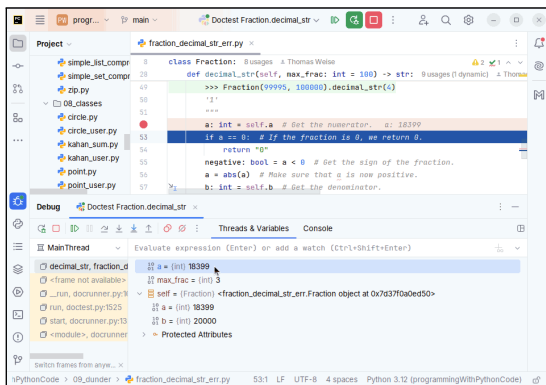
PW progr... main Doctest Fraction.decimal_str

Project

simple_list_compr
simple_set_compr
zip.py
08_classes
circle.py
circle_user.py
kahan_sum.py
kahan_user.py
point.py
point_user.py

fraction_decimal_str_err.py

8 class Fraction: 8 usages Thomas Weise
48 def decimal_str(self, max_frac: int = 100) -> str: 9 usages (1 dynamic) Thomas
49 >>> Fraction(99995, 100000).decimal_str(4)
50 '1'
51 """
52 a: int = self.a # Get the numerator. a: 18399
53 if a == 0: # If the fraction is 0, we return 0.
54 return "0"
55 negative: bool = a < 0 # Get the sign of the fraction.
56 a = abs(a) # Make sure that a is now positive.
57 b: int = self.b # Get the denominator.

Debug Doctest Fraction.decimal_str

Threads & Variables Console

MainThread

Evaluate expression (Enter) or add a watch (Ctrl+Shift+Enter)

decimal_str, fraction_d
<frame not available>
_run, docrunner.py:1
run, doctest.py:1525
start, docrunner.py:13
<module>, docrunner

Switch frames from anyw...

a = {int} 18399
max_frac = {int} 3
self = {Fraction} <fraction_decimal_str_err.Fraction object at 0x7d37f0a0ed50>
a = {int} 18399
b = {int} 20000
Protected Attributes

PythonCode > 09_dunder > fraction_decimal_str_err.py 53:1 LF UTF-8 4 spaces Python 3.12 (programmingWithPythonCode)